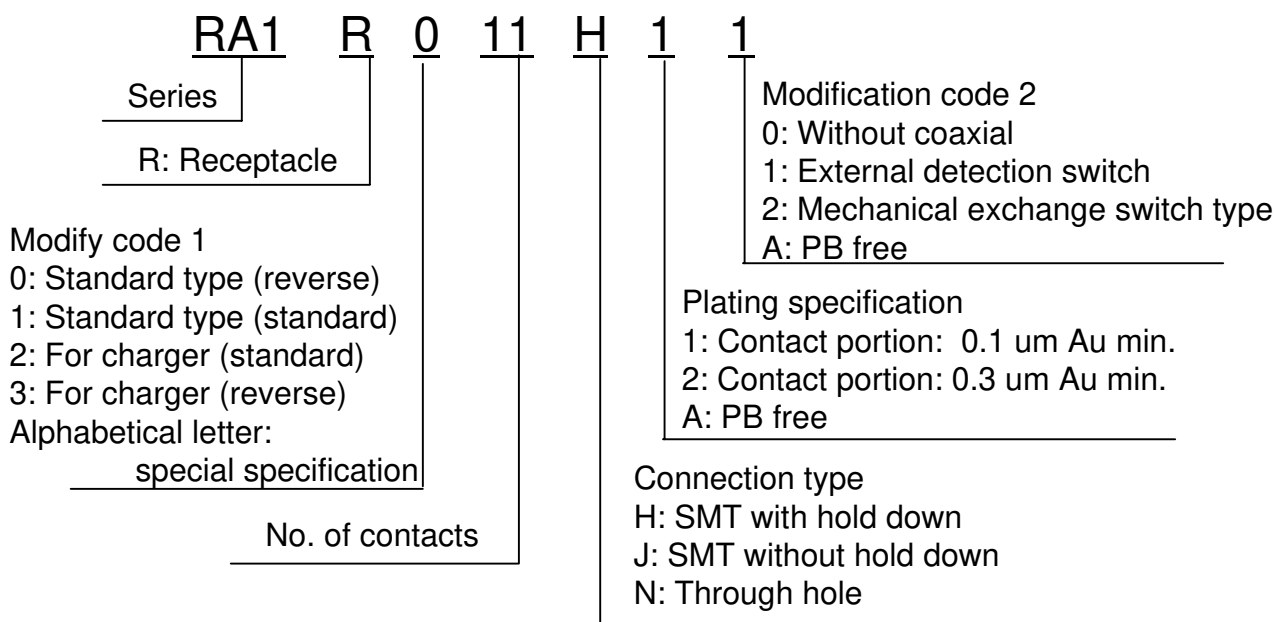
RA1 R 0 11 H 1 1

Series

R: Receptacle

Modify code 1
0: Standard type (reverse)
1: Standard type (standard)
2: For charger (standard)
3: For charger (reverse)
Alphabetical letter:
special specification

No. of contacts

Modification code 2
0: Without coaxial
1: External detection switch
2: Mechanical exchange switch type
A: PB free

Plating specification
1: Contact portion: 0.1 um Au min.
2: Contact portion: 0.3 um Au min.
A: PB free

Connection type
H: SMT with hold down
J: SMT without hold down
N: Through hole